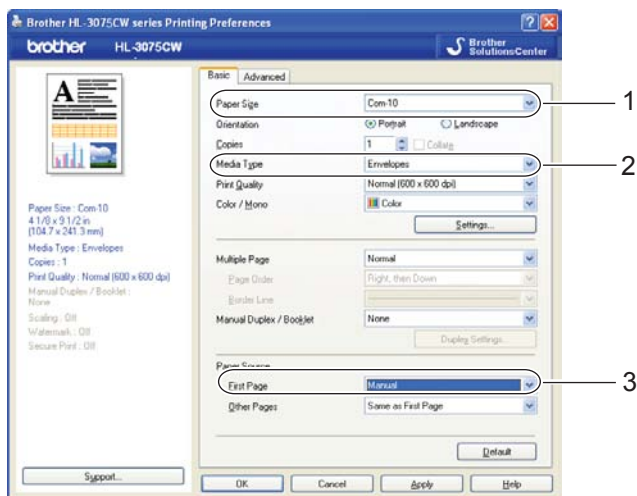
Brother HL-3075CW series Printing Preferences

brother HL-3075CW

Brother SolutionsCenter

Basic Advanced

Paper Size Com-10

Orientation Portrait Landscape

Copies 1 Collate

Media Type Envelopes

Print Quality Normal (600 x 600 dpi)

Color / Mono Color

Settings...

Multiple Page Normal

Page Order Right, then Down

Border Line

Manual Duplex / Booklet None

Duplex Settings...

Paper Source

First Page Manual

Other Pages Same as First Page

Default

Paper Size : Com-10
4 1/8 x 9 1/2 in
(104.7 x 241.3 mm)
Media Type : Envelopes
Copies : 1
Print Quality : Normal (600 x 600 dpi)
Manual Duplex / Booklet : None
Scaling : Off
Watermark : Off
Secure Print : Off

Support...

OK Cancel Apply Help

1

2

3